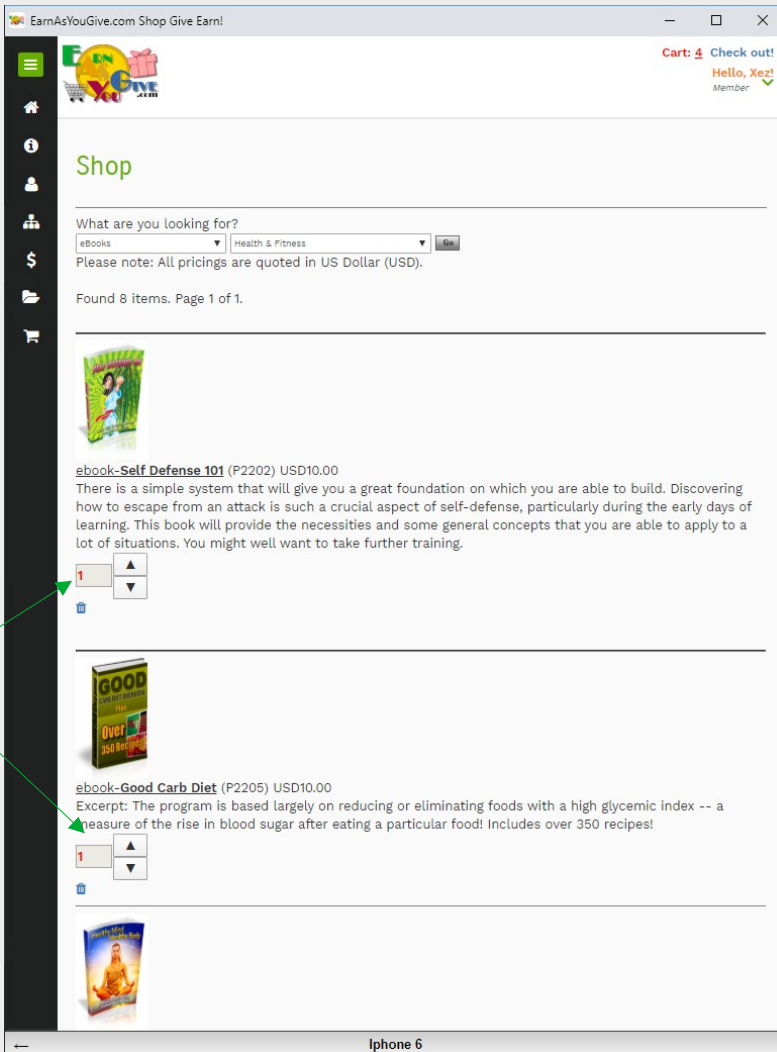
EarnAsYouGive.com Shop Give Earn!

Cart: 4 Check out!
Hello, Xez!
Member

Earn As You Give .com

Shop

What are you looking for?
eBooks
Health & Fitness
Go
Please note: All pricings are quoted in US Dollar (USD).

Found 8 items. Page 1 of 1.

ebook-Self Defense 101 (P2202) USD10.00
There is a simple system that will give you a great foundation on which you are able to build. Discovering how to escape from an attack is such a crucial aspect of self-defense, particularly during the early days of learning. This book will provide the necessities and some general concepts that you are able to apply to a lot of situations. You might well want to take further training.

1
▲
▼

GOOD
Over 350 Recipes

ebook-Good Carb Diet (P2205) USD10.00
Excerpt: The program is based largely on reducing or eliminating foods with a high glycemic index -- a measure of the rise in blood sugar after eating a particular food! Includes over 350 recipes!

1
▲
▼

Iphone 6